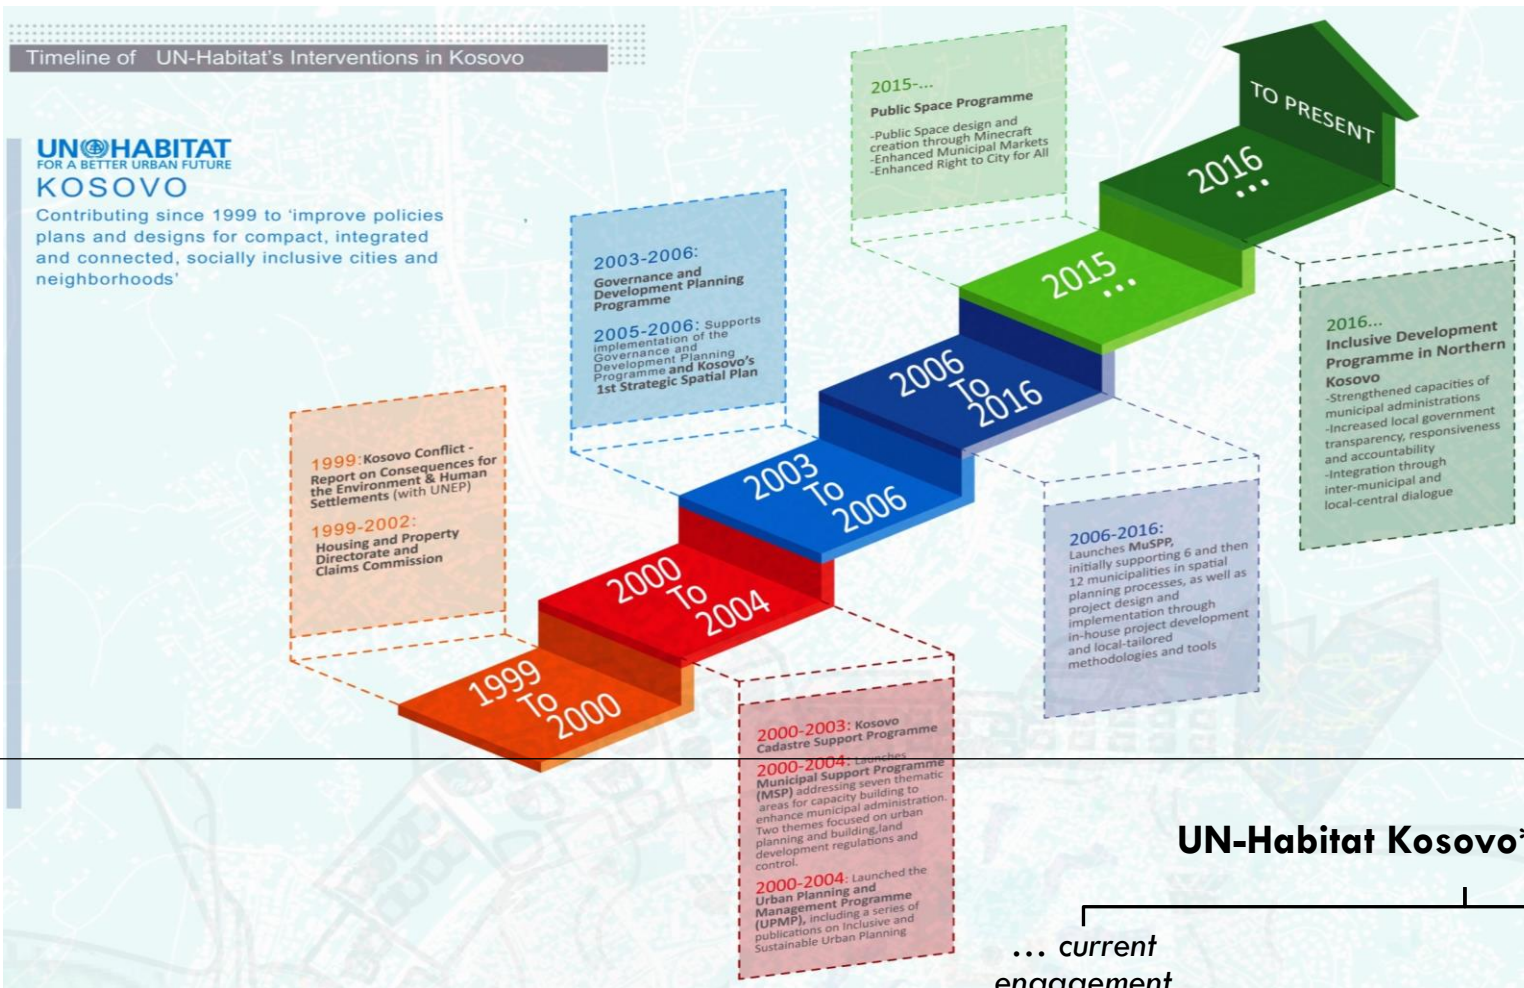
Timeline of UN-Habitat's Interventions in Kosovo

UN HABITAT
FOR A BETTER URBAN FUTURE
KOSOVO
Contributing since 1999 to 'improve policies plans and designs for compact, integrated and connected, socially inclusive cities and neighborhoods'

1999: Kosovo Conflict - Report on Consequences for the Environment & Human Settlements (with UNEP)

1999-2002: Housing and Property Directorate and Claims Commission

2003-2006: Governance and Development Planning Programme

2005-2006: Supports implementation of the Governance and Development Planning Programme and Kosovo's 1st Strategic Spatial Plan

2015-...
Public Space Programme
-Public Space design and creation through Minecraft
-Enhanced Municipal Markets
-Enhanced Right to City for All

TO PRESENT
2016 ...
2015 ...
2006 To 2016
2003 To 2006
2000 To 2004
1999 To 2000

2016...
Inclusive Development Programme in Northern Kosovo
-Strengthened capacities of municipal administrations
-Increased local government transparency, responsiveness and accountability
-Integration through inter-municipal and local-central dialogue

2006-2016: Launches MuSPP, initially supporting 6 and then 12 municipalities in spatial planning processes, as well as project design and implementation through in-house project development and local-tailored methodologies and tools

2000-2003: Kosovo Cadastre Support Programme
2000-2004: Launches Municipal Support Programme (MSP) addressing seven thematic areas for capacity building to enhance municipal administration. Two themes focused on urban planning and building, land development regulations and control.
2000-2004: Launched the Urban Planning and Management Programme (UPMP), including a series of publications on Inclusive and Sustainable Urban Planning

UN-Habitat Kosovo'

... current engagement